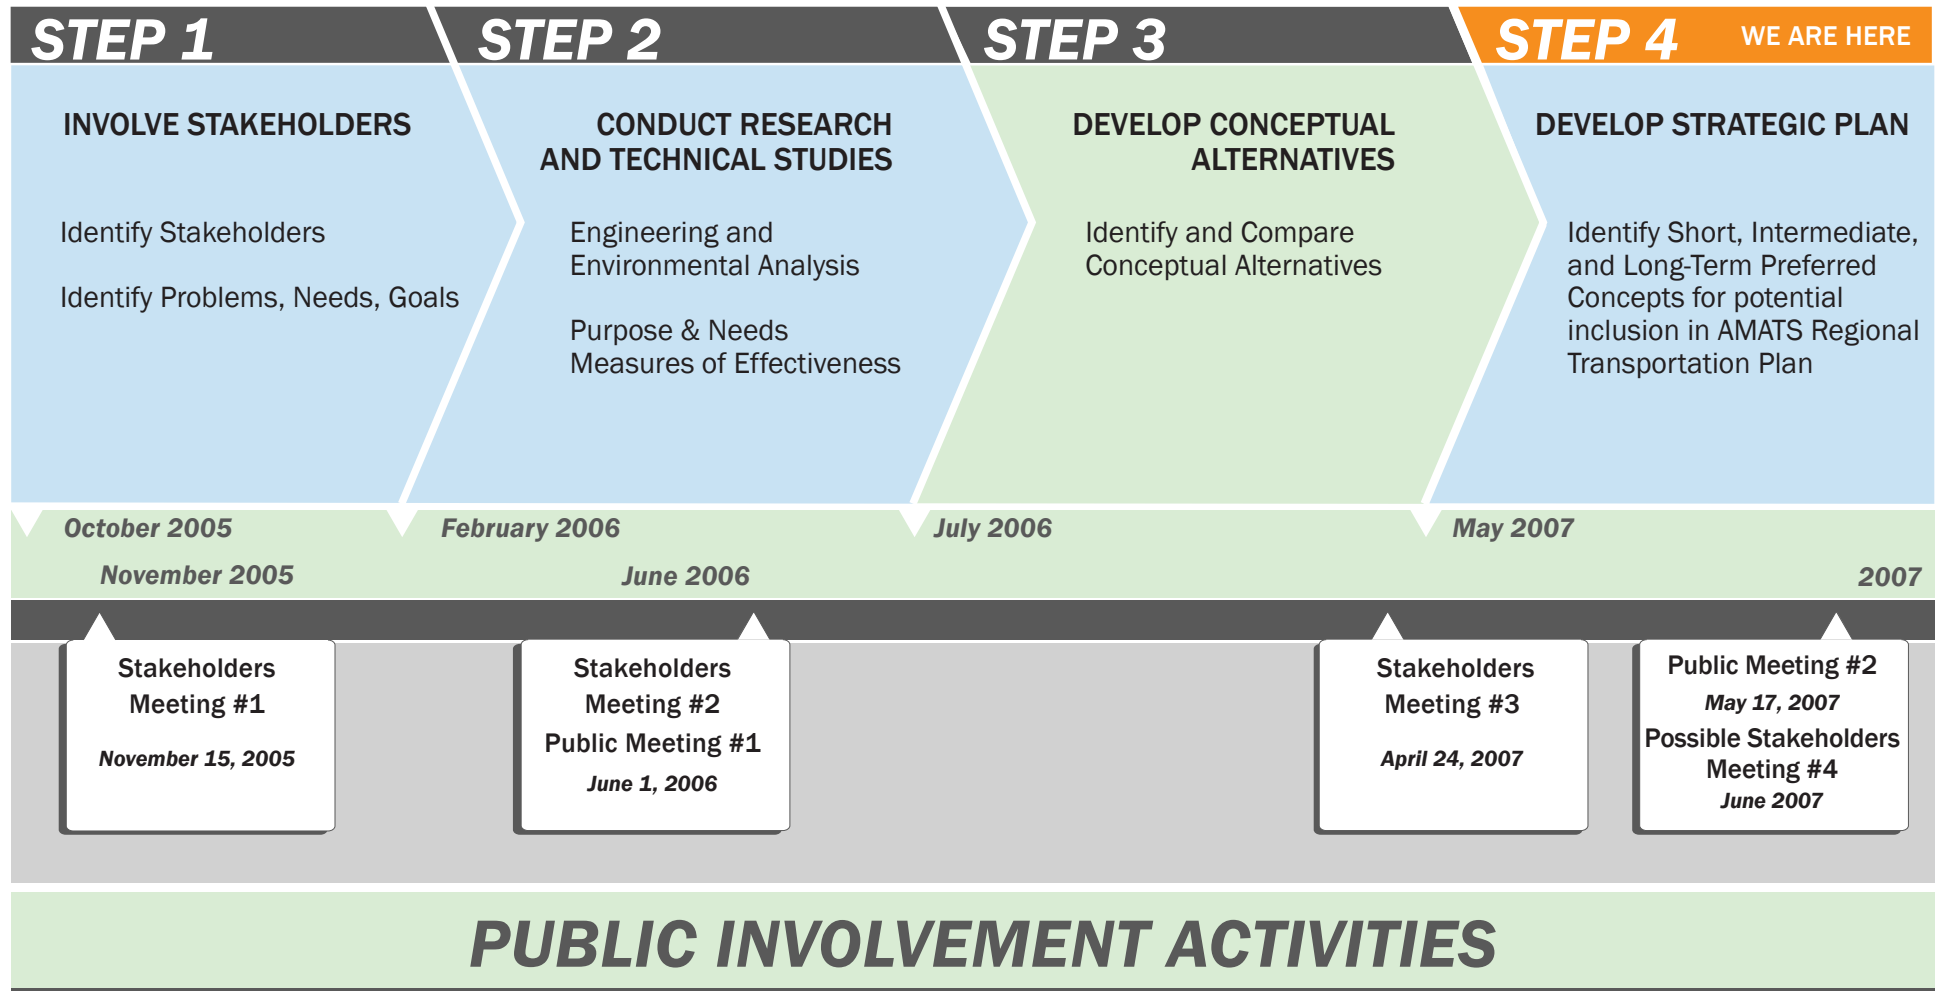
STEP 1

INVOLVE STAKEHOLDERS

Identify Stakeholders

Identify Problems, Needs, Goals

STEP 2

CONDUCT RESEARCH AND TECHNICAL STUDIES

Engineering and Environmental Analysis

Purpose & Needs Measures of Effectiveness

STEP 3

DEVELOP CONCEPTUAL ALTERNATIVES

Identify and Compare Conceptual Alternatives

STEP 4 WE ARE HERE

DEVELOP STRATEGIC PLAN

Identify Short, Intermediate, and Long-Term Preferred Concepts for potential inclusion in AMATS Regional Transportation Plan

October 2005

February 2006

July 2006

May 2007

November 2005

June 2006

2007

Stakeholders Meeting #1

November 15, 2005

Stakeholders Meeting #2

Public Meeting #1

June 1, 2006

Stakeholders Meeting #3

April 24, 2007

Public Meeting #2

May 17, 2007

Possible Stakeholders Meeting #4

June 2007

PUBLIC INVOLVEMENT ACTIVITIES